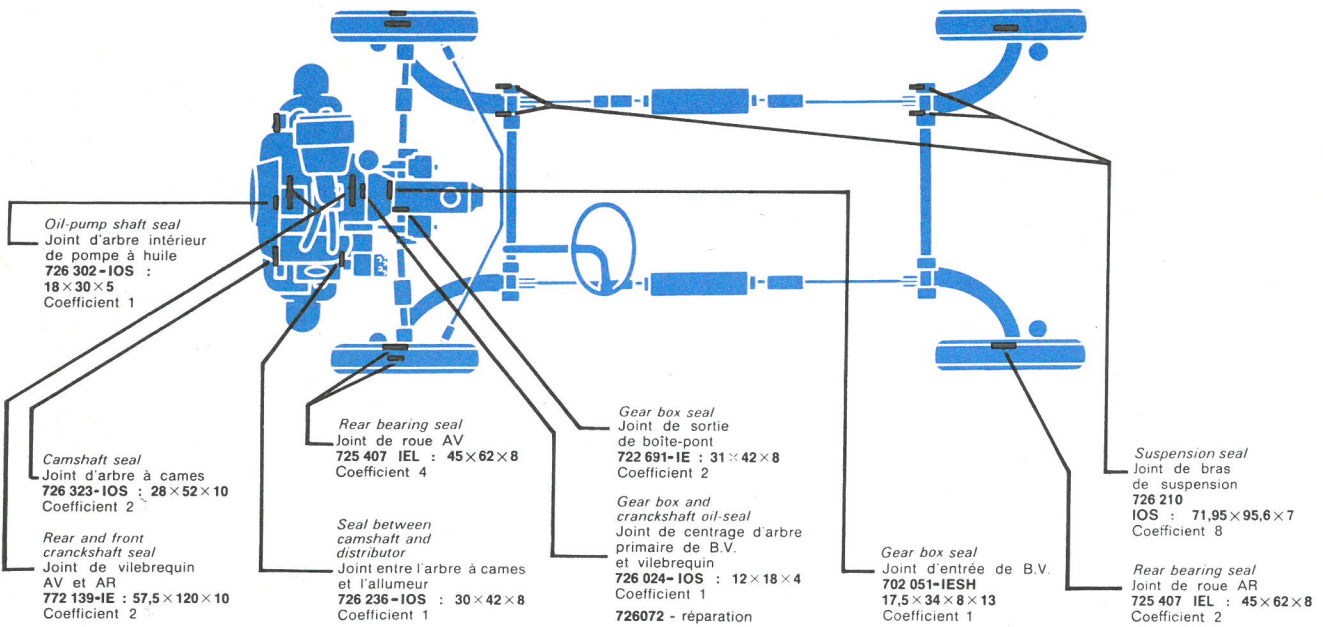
Oil-pump shaft seal
Joint d'arbre intérieur de pompe à huile
726 302-IOS : $18 \times 30 \times 5$
Coefficient 1

Camshaft seal
Joint d'arbre à cames
726 323-IOS : $28 \times 52 \times 10$
Coefficient 2

Rear and front cranckshaft seal
Joint de vilebrequin AV et AR
772 139-IE : $57{,}5 \times 120 \times 10$
Coefficient 2

Rear bearing seal
Joint de roue AV
725 407 IEL : $45 \times 62 \times 8$
Coefficient 4

Seal between camshaft and distributor
Joint entre l'arbre à cames et l'allumeur
726 236-IOS : $30 \times 42 \times 8$
Coefficient 1

Gear box seal
Joint de sortie de boîte-pont
722 691-IE : $31 \times 42 \times 8$
Coefficient 2

Gear box and crancksha ft oil-seal
Joint de centrage d'arbre primaire de B.V. et vilebrequin
726 024-IOS : $12 \times 18 \times 4$
Coefficient 1
726072 - réparation

Gear box seal
Joint d'entrée de B.V.
702 051-IESH
$17{,}5 \times 34 \times 8 \times 13$
Coefficient 1

Suspension seal
Joint de bras de suspension
726 210
IOS : $71{,}95 \times 95{,}6 \times 7$
Coefficient 8

Rear bearing seal
Joint de roue AR
725 407 IEL : $45 \times 62 \times 8$
Coefficient 2